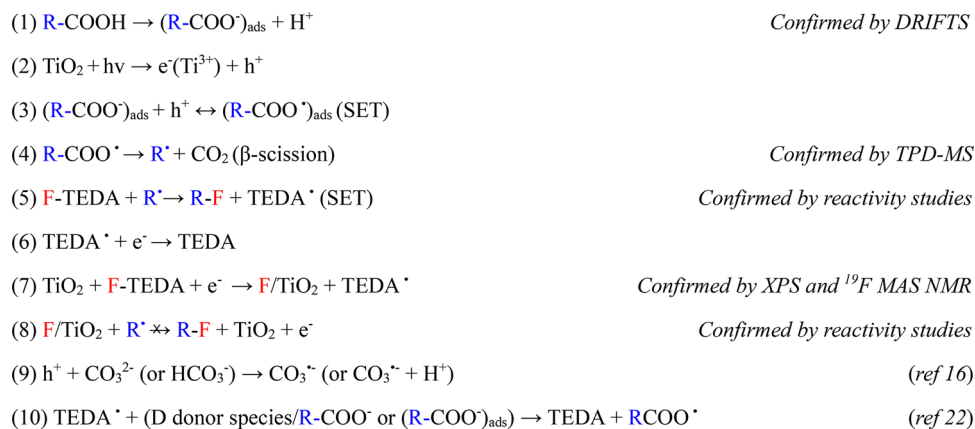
(1) R-COOH → $(R\text{-}COO^{-})_{ads}$ + $H^{+}$ *Confirmed by DRIFTS*

(2) $TiO_2$ + hν → $e^{-}(Ti^{3+})$ + $h^{+}$

(3) $(R\text{-}COO^{-})_{ads}$ + $h^{+}$ ↔ $(R\text{-}COO^{\bullet})_{ads}$ (SET)

(4) $R\text{-}COO^{\bullet}$ → $R^{\bullet}$ + $CO_2$ (β-scission) *Confirmed by TPD-MS*

(5) F-TEDA + $R^{\bullet}$ → R-F + $TEDA^{\bullet}$ (SET) *Confirmed by reactivity studies*

(6) $TEDA^{\bullet}$ + $e^{-}$ → TEDA

(7) $TiO_2$ + F-TEDA + $e^{-}$ → F/$TiO_2$ + $TEDA^{\bullet}$ *Confirmed by XPS and $^{19}$F MAS NMR*

(8) F/$TiO_2$ + $R^{\bullet}$ ↛ R-F + $TiO_2$ + $e^{-}$ *Confirmed by reactivity studies*

(9) $h^{+}$ + $CO_3^{2-}$ (or $HCO_3^{-}$) → $CO_3^{\bullet-}$ (or $CO_3^{\bullet-}$ + $H^{+}$) (*ref 16*)

(10) $TEDA^{\bullet}$ + (D donor species/R-$COO^{-}$ or $(R\text{-}COO^{-})_{ads}$) → TEDA + $RCOO^{\bullet}$ (*ref 22*)